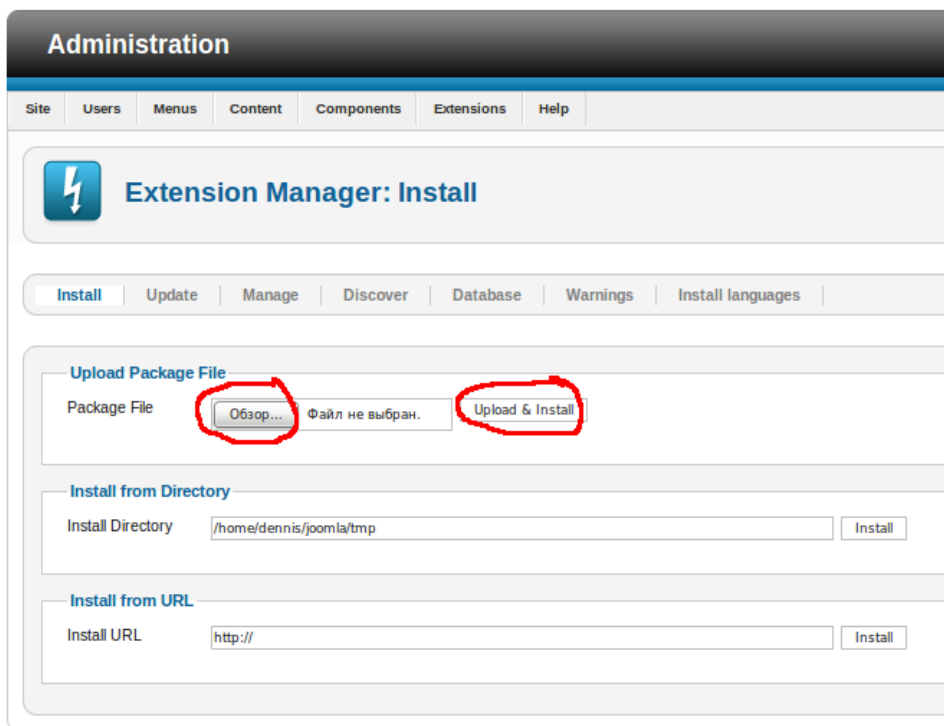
Administration

Site | Users | Menus | Content | Components | Extensions | Help

Extension Manager: Install

Install | Update | Manage | Discover | Database | Warnings | Install languages

Upload Package File

Package File
Обзор...
Файл не выбран.
Upload & Install

Install from Directory

Install Directory
/home/dennis/joomla/tmp
Install

Install from URL

Install URL
http://
Install